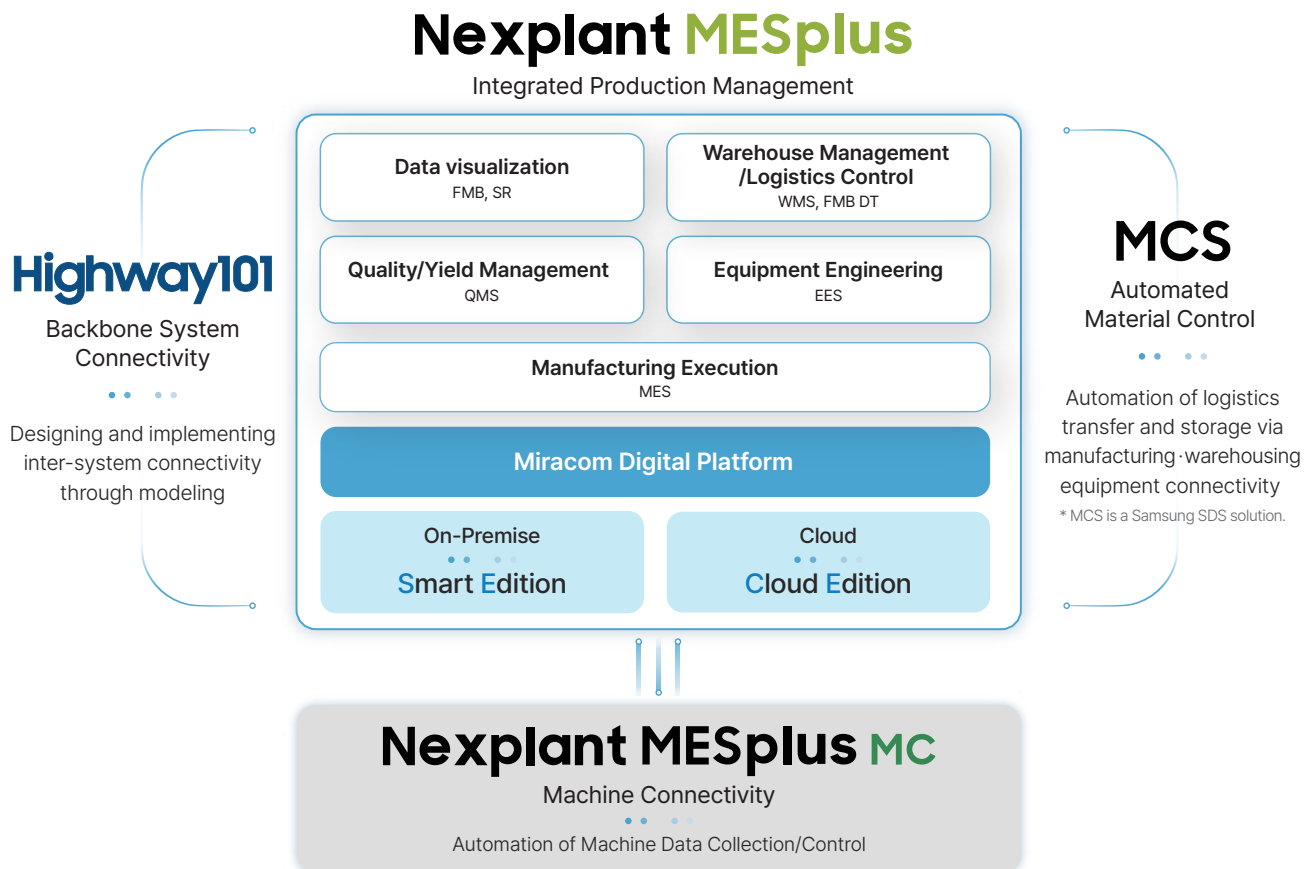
Nexplant MESplus

Integrated Production Management

Highway101

Backbone System Connectivity

Designing and implementing inter-system connectivity through modeling

Data visualization
FMB, SR

Warehouse Management /Logistics Control
WMS, FMB DT

Quality/Yield Management
QMS

Equipment Engineering
EES

Manufacturing Execution
MES

Miracom Digital Platform

On-Premise
Smart Edition

Cloud
Cloud Edition

MCS

Automated Material Control

Automation of logistics transfer and storage via manufacturing·warehousing equipment connectivity

* MCS is a Samsung SDS solution.

Nexplant MESplus MC

Machine Connectivity

Automation of Machine Data Collection/Control